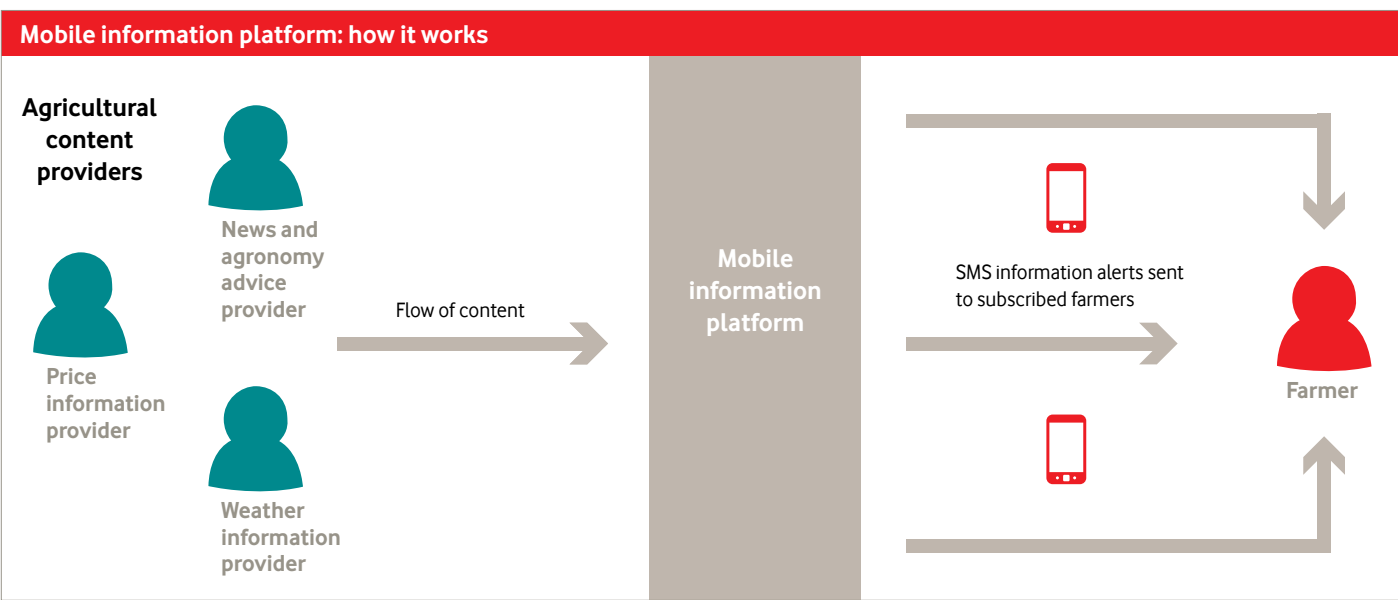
Mobile information platform: how it works

Agricultural content providers

News and agronomy advice provider

Price information provider

Weather information provider

Flow of content

Mobile information platform

SMS information alerts sent to subscribed farmers

Farmer